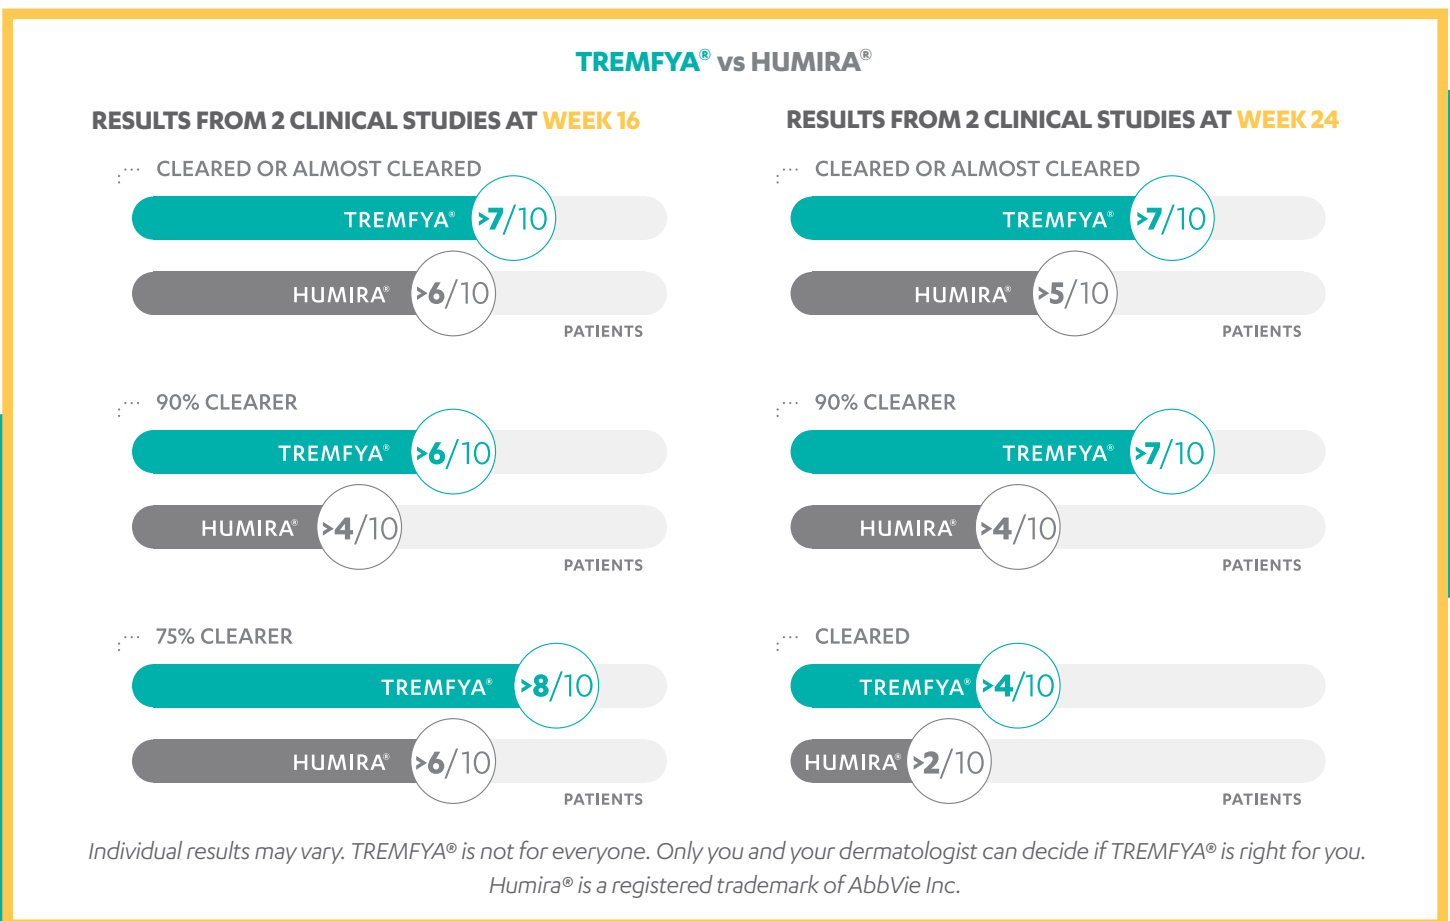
TREMFYA® vs HUMIRA®

RESULTS FROM 2 CLINICAL STUDIES AT WEEK 16

CLEARED OR ALMOST CLEARED

TREMFYA® >7/10

HUMIRA® >6/10

PATIENTS

90% CLEARER

TREMFYA® >6/10

HUMIRA® >4/10

PATIENTS

75% CLEARER

TREMFYA® >8/10

HUMIRA® >6/10

PATIENTS

RESULTS FROM 2 CLINICAL STUDIES AT WEEK 24

CLEARED OR ALMOST CLEARED

TREMFYA® >7/10

HUMIRA® >5/10

PATIENTS

90% CLEARER

TREMFYA® >7/10

HUMIRA® >4/10

PATIENTS

CLEARED

TREMFYA® >4/10

HUMIRA® >2/10

PATIENTS

Individual results may vary. TREMFYA® is not for everyone. Only you and your dermatologist can decide if TREMFYA® is right for you. Humira® is a registered trademark of AbbVie Inc.